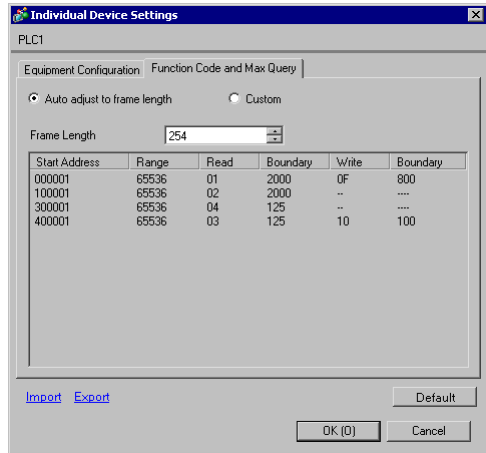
Individual Device Settings

PLC1

Equipment Configuration | Function Code and Max Query

Auto adjust to frame length
Custom

Frame Length 254

| Start Address | Range | Read | Boundary | Write | Boundary |
|---|---|---|---|---|---|
| 000001 | 65536 | 01 | 2000 | 0F | 800 |
| 100001 | 65536 | 02 | 2000 | -- | ---- |
| 300001 | 65536 | 04 | 125 | -- | ---- |
| 400001 | 65536 | 03 | 125 | 10 | 100 |

Import Export

Default

OK (O) Cancel